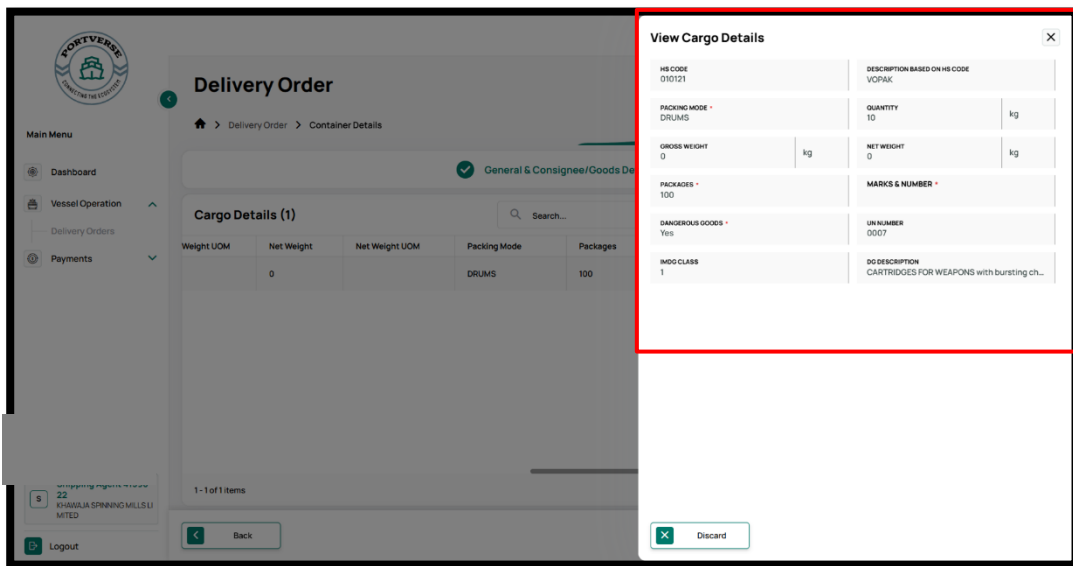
PORTVERSE
CONNECTING THE ECOSYSTEM

Main Menu

Dashboard

Vessel Operation

Delivery Orders

Payments

Shipping Agent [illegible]
22
KHAWAJA SPINNING MILLS LIMITED

Logout

Delivery Order

Delivery Order > Container Details

General & Consignee/Goods De

Cargo Details (1)

Search...

| Weight UOM | Net Weight | Net Weight UOM | Packing Mode | Packages |
|---|---|---|---|---|
| | 0 | | DRUMS | 100 |

1 - 1 of 1 items

Back

View Cargo Details

HS CODE
010121

DESCRIPTION BASED ON HS CODE
VOPAK

PACKING MODE *
DRUMS

QUANTITY
10
kg

GROSS WEIGHT
0
kg

NET WEIGHT
0
kg

PACKAGES *
100

MARKS & NUMBER *

DANGEROUS GOODS *
Yes

UN NUMBER
0007

IMDG CLASS
1

DG DESCRIPTION
CARTRIDGES FOR WEAPONS with bursting ch...

Discard